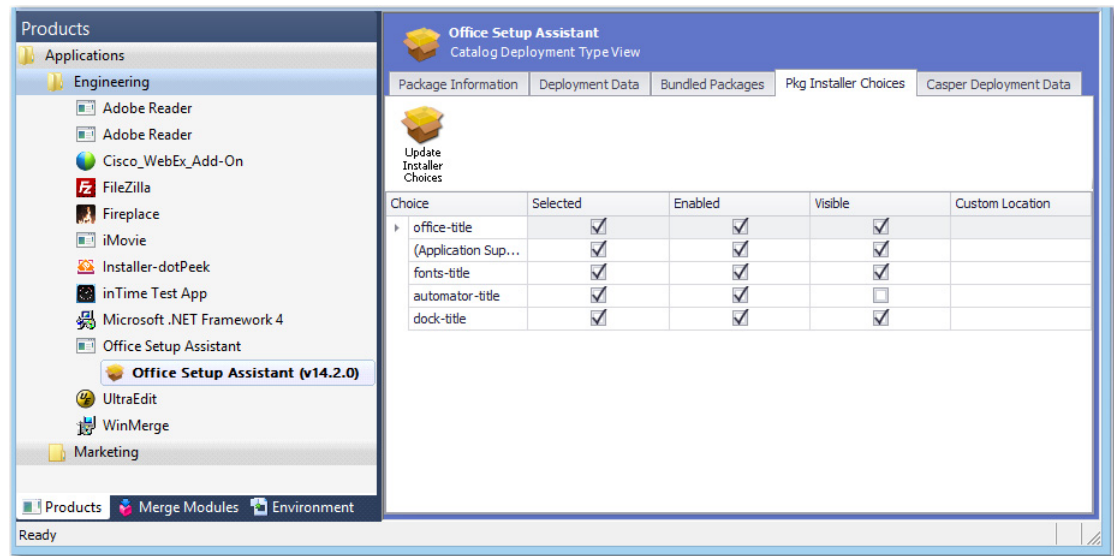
Products

Applications

Engineering

Adobe Reader

Adobe Reader

Cisco_WebEx_Add-On

FileZilla

Fireplace

iMovie

Installer-dotPeek

inTime Test App

Microsoft .NET Framework 4

Office Setup Assistant

Office Setup Assistant (v14.2.0)

UltraEdit

WinMerge

Marketing

Products | Merge Modules | Environment

Office Setup Assistant
Catalog Deployment Type View

Package Information | Deployment Data | Bundled Packages | Pkg Installer Choices | Casper Deployment Data

Update Installer Choices

| Choice | Selected | Enabled | Visible | Custom Location |
|---|---|---|---|---|
| office-title | ☑ | ☑ | ☑ | |
| (Application Sup... | ☑ | ☑ | ☑ | |
| fonts-title | ☑ | ☑ | ☑ | |
| automator-title | ☑ | ☑ | ☐ | |
| dock-title | ☑ | ☑ | ☑ | |

Ready